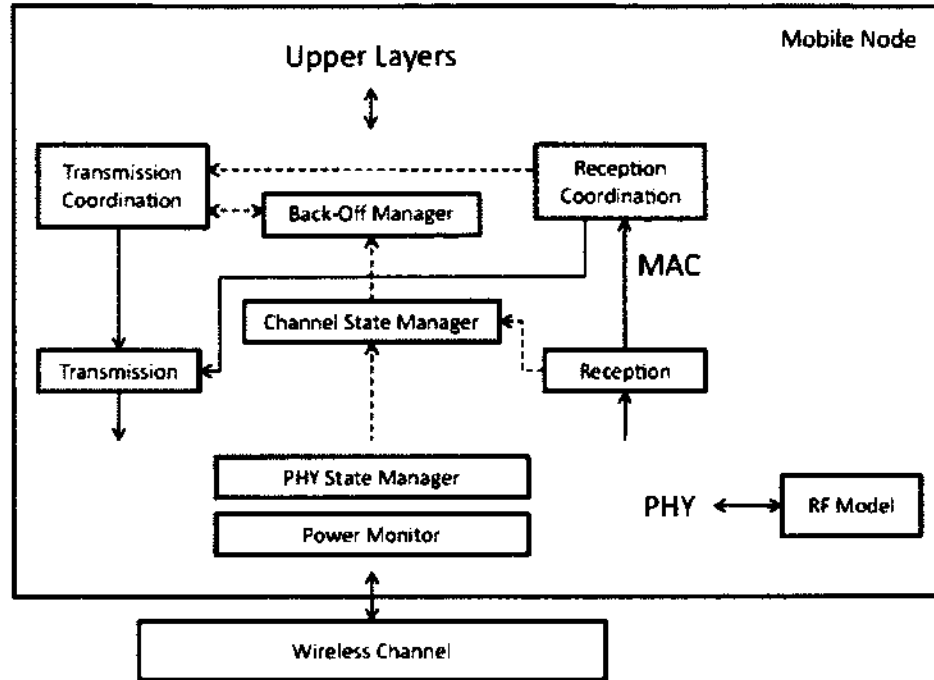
Mobile Node

Upper Layers

Transmission Coordination

Reception Coordination

Back-Off Manager

MAC

Channel State Manager

Transmission

Reception

PHY State Manager

Power Monitor

PHY

RF Model

Wireless Channel